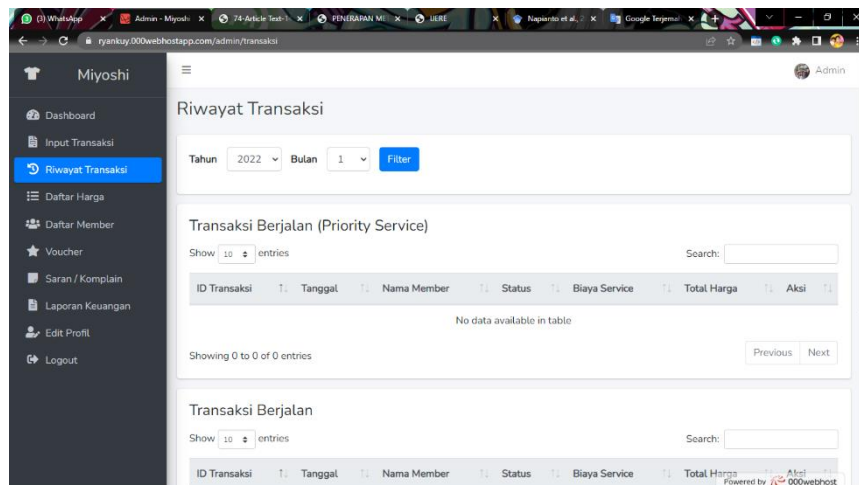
(3) WhatsApp × Admin - Miyoshi × 74-Article Text-1 × PENERAPAN ME × UERE × Napianto et al., 2 × Google Terjemah ×
ryankuy.000webhostapp.com/admin/transaksi

Miyoshi
Admin

Dashboard
Input Transaksi
Riwayat Transaksi
Daftar Harga
Daftar Member
Voucher
Saran / Komplain
Laporan Keuangan
Edit Profil
Logout

Riwayat Transaksi

Tahun 2022 Bulan 1 Filter

Transaksi Berjalan (Priority Service)

Show 10 entries
Search:

| ID Transaksi | Tanggal | Nama Member | Status | Biaya Service | Total Harga | Aksi |
|---|---|---|---|---|---|---|
| No data available in table | | | | | | |

Showing 0 to 0 of 0 entries
Previous Next

Transaksi Berjalan

Show 10 entries
Search:

| ID Transaksi | Tanggal | Nama Member | Status | Biaya Service | Total Harga | Aksi |
|---|---|---|---|---|---|---|

Powered by 000webhost